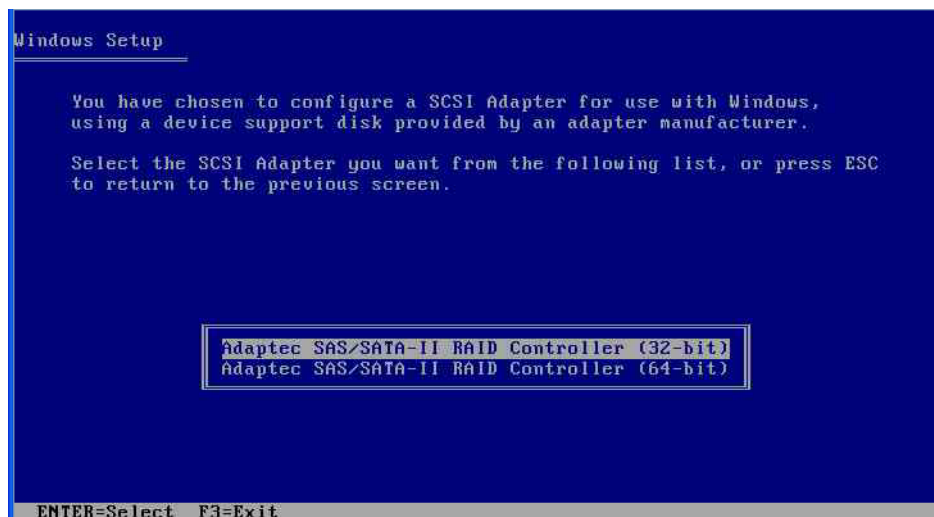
Windows Setup

You have chosen to configure a SCSI Adapter for use with Windows, using a device support disk provided by an adapter manufacturer.

Select the SCSI Adapter you want from the following list, or press ESC to return to the previous screen.

Adaptec SAS/SATA-II RAID Controller (32-bit)
Adaptec SAS/SATA-II RAID Controller (64-bit)

ENTER=Select F3=Exit